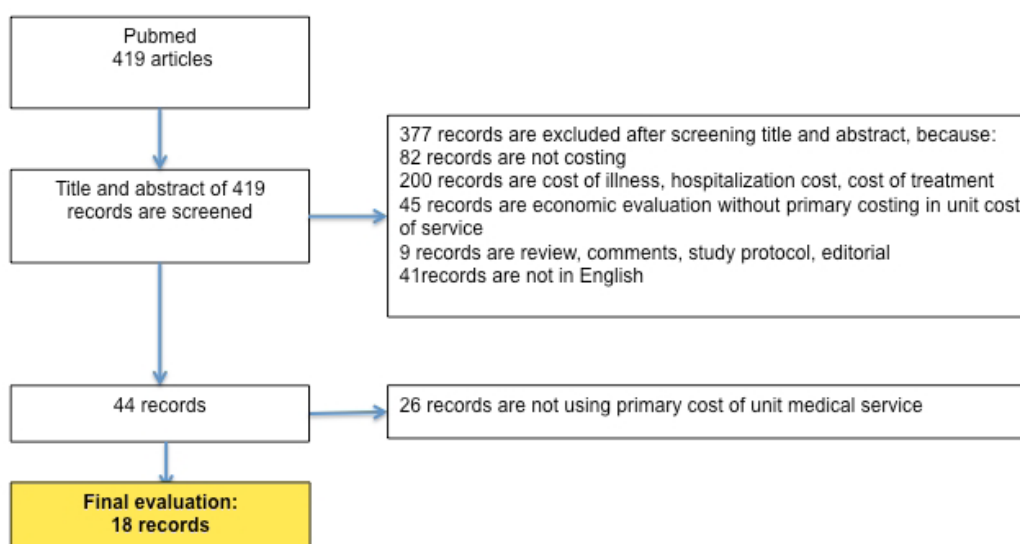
Pubmed
419 articles

Title and abstract of 419 records are screened

377 records are excluded after screening title and abstract, because:
82 records are not costing
200 records are cost of illness, hospitalization cost, cost of treatment
45 records are economic evaluation without primary costing in unit cost of service
9 records are review, comments, study protocol, editorial
41records are not in English

44 records

26 records are not using primary cost of unit medical service

Final evaluation:
18 records